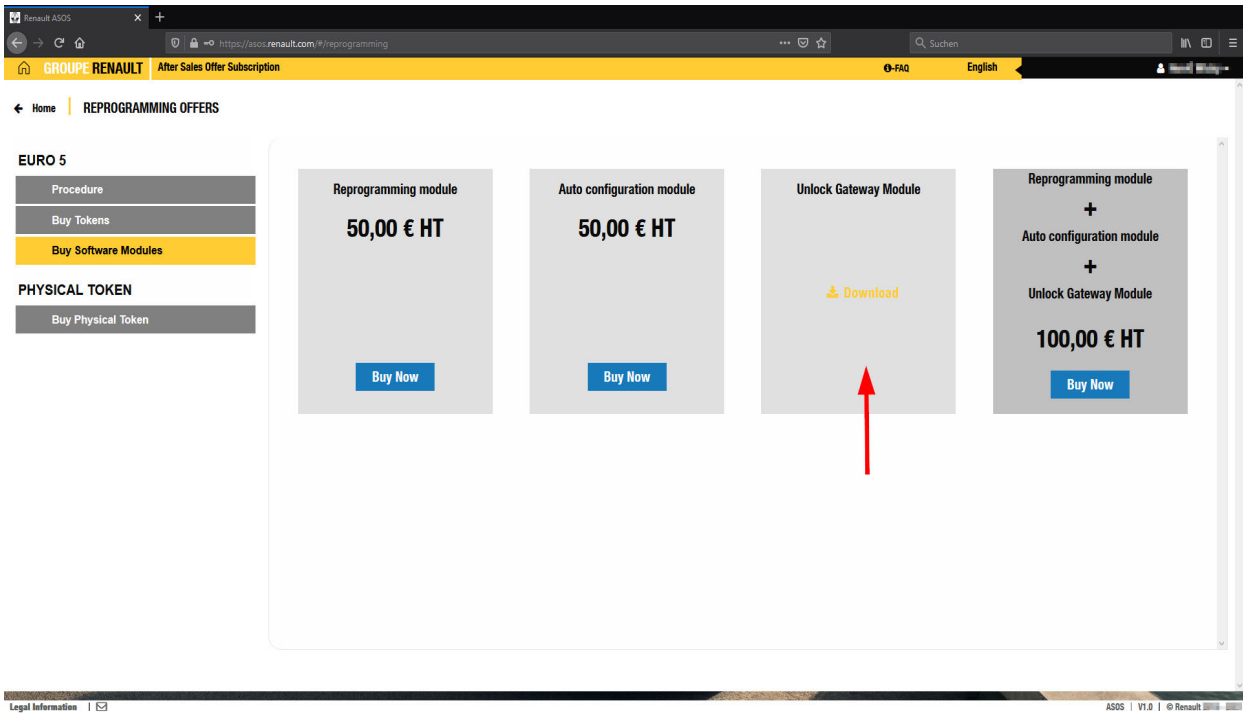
Renault ASOS

https://asos.renault.com/#/reprogramming

Suchen

GROUPE RENAULT After Sales Offer Subscription

FAQ English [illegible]

← Home | REPROGRAMMING OFFERS

EURO 5

Procedure

Buy Tokens

Buy Software Modules

PHYSICAL TOKEN

Buy Physical Token

Reprogramming module

50,00 € HT

Buy Now

Auto configuration module

50,00 € HT

Buy Now

Unlock Gateway Module

Download

Reprogramming module

+

Auto configuration module

+

Unlock Gateway Module

100,00 € HT

Buy Now

Legal Information |

ASOS | V1.0 | © Renault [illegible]